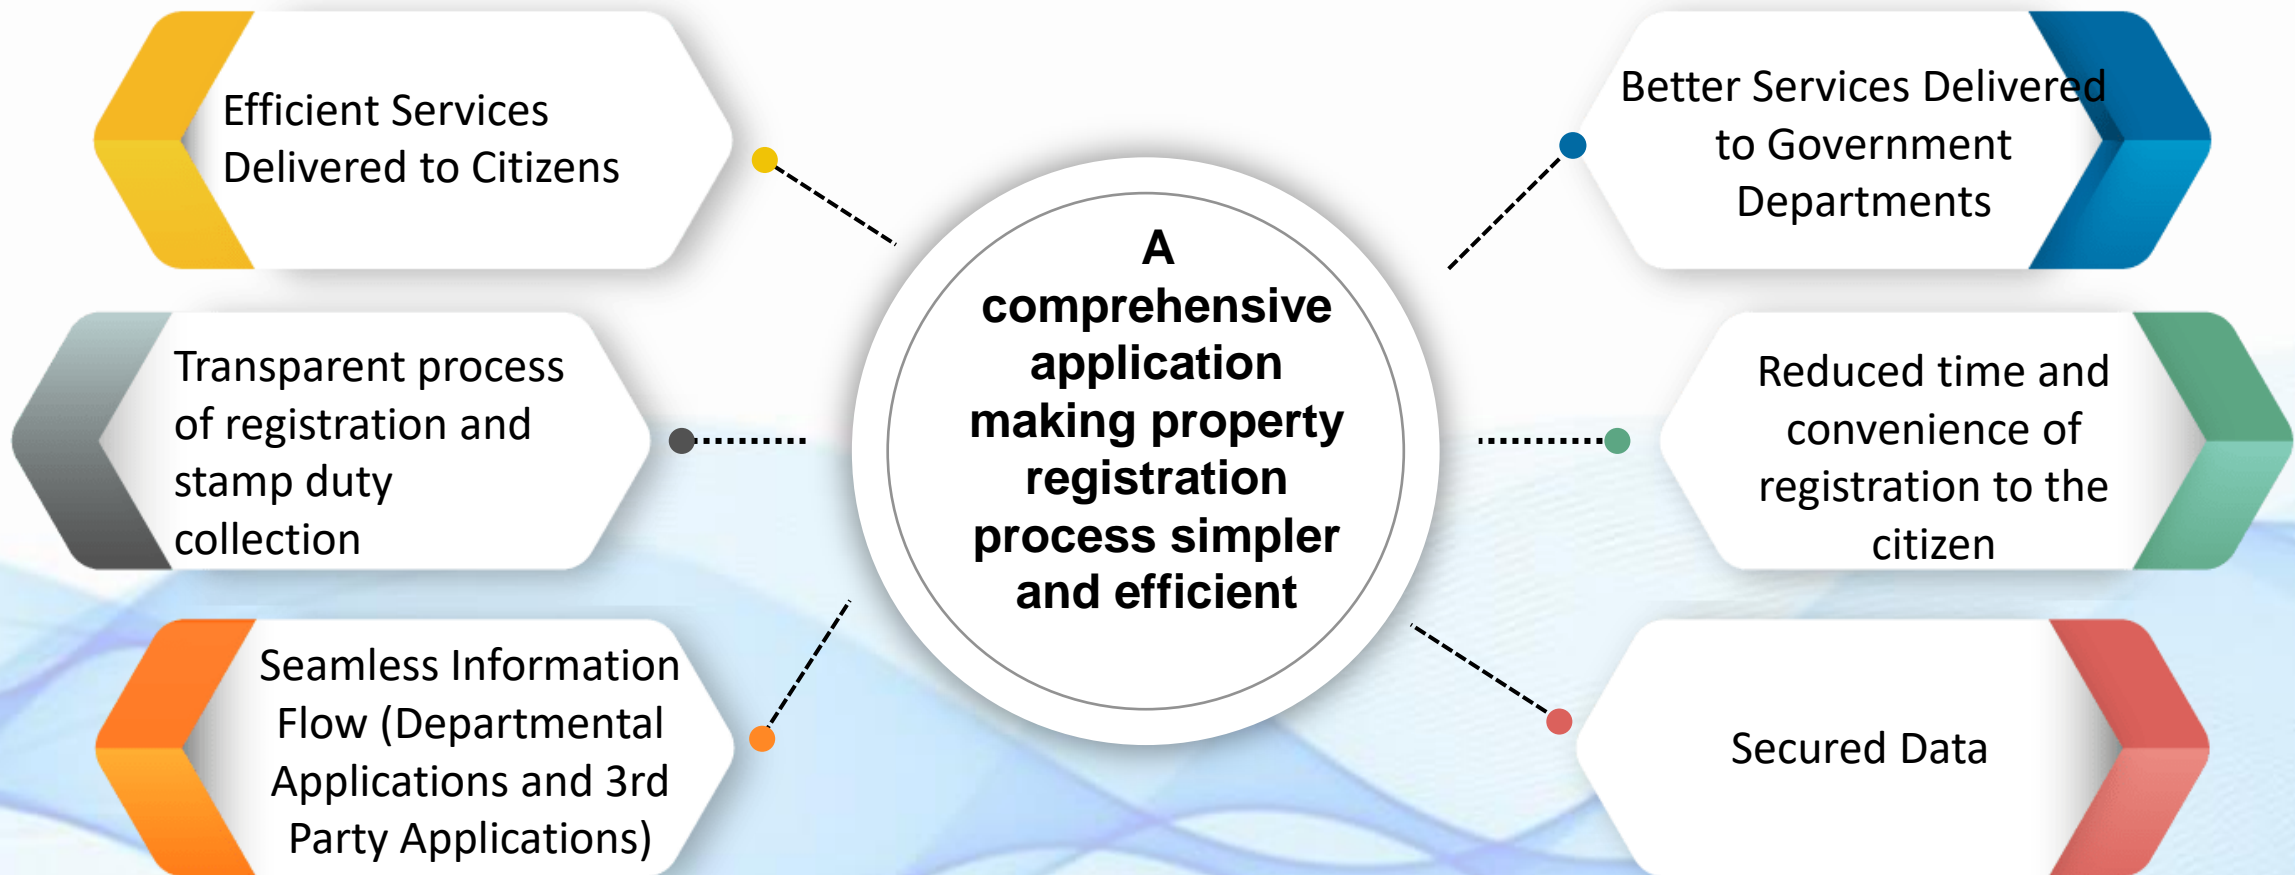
Efficient Services Delivered to Citizens

Better Services Delivered to Government Departments

A comprehensive application making property registration process simpler and efficient

Transparent process of registration and stamp duty collection

Reduced time and convenience of registration to the citizen

Seamless Information Flow (Departmental Applications and 3rd Party Applications)

Secured Data